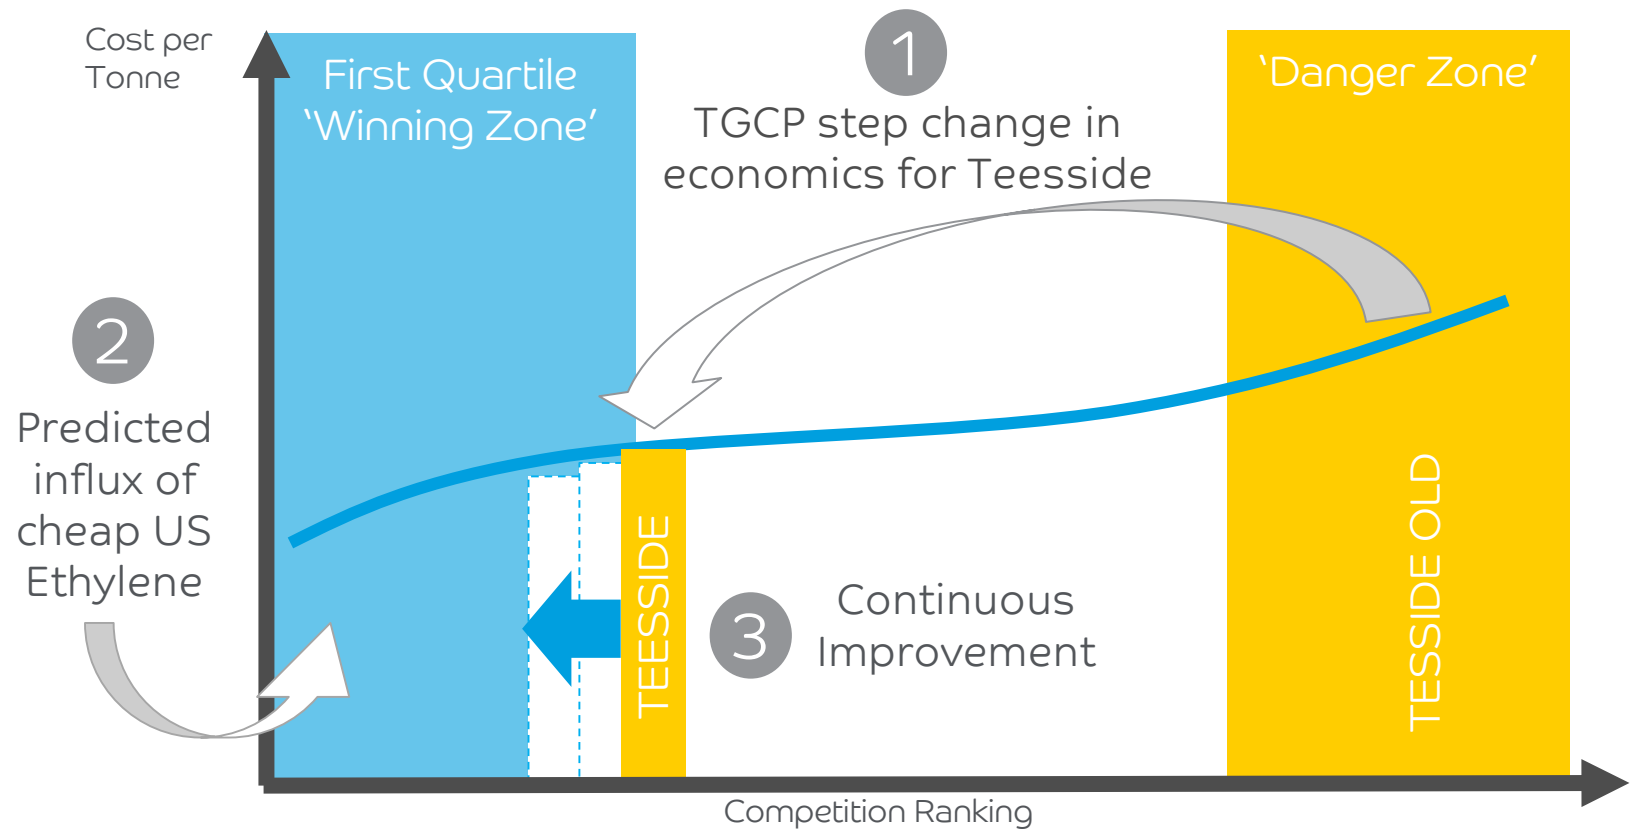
Cost per Tonne

First Quartile
'Winning Zone'

1

TGCP step change in economics for Teesside

'Danger Zone'

2

Predicted influx of cheap US Ethylene

TEESSIDE

3

Continuous Improvement

TESSIDE OLD

Competition Ranking